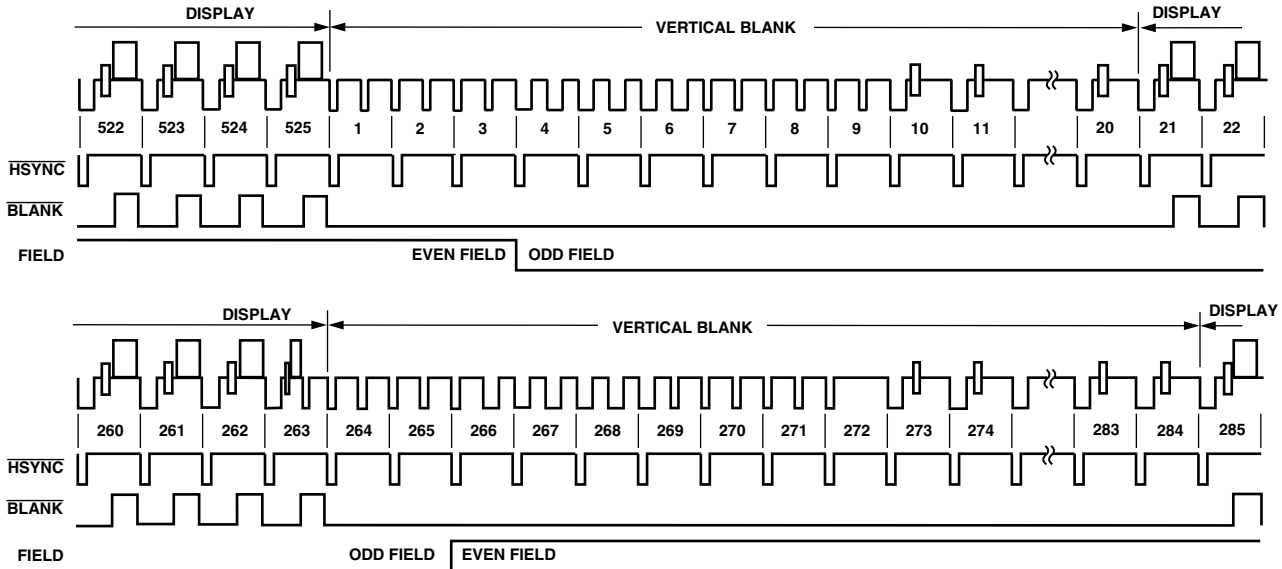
DISPLAY
VERTICAL BLANK
DISPLAY

522 523 524 525 1 2 3 4 5 6 7 8 9 10 11 20 21 22

$\overline{HSYNC}$
$\overline{BLANK}$
FIELD
EVEN FIELD
ODD FIELD

DISPLAY
VERTICAL BLANK
DISPLAY

260 261 262 263 264 265 266 267 268 269 270 271 272 273 274 283 284 285

$\overline{HSYNC}$
$\overline{BLANK}$
FIELD
ODD FIELD
EVEN FIELD